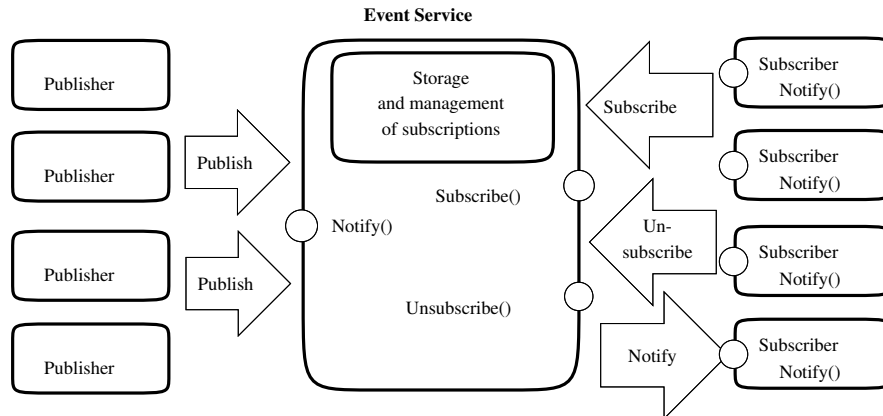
Event Service

Publisher

Publisher

Publisher

Publisher

Publish

Publish

Storage and management of subscriptions

Subscribe()

Notify()

Unsubscribe()

Subscribe

Un-subscribe

Notify

Subscriber Notify()

Subscriber Notify()

Subscriber Notify()

Subscriber Notify()